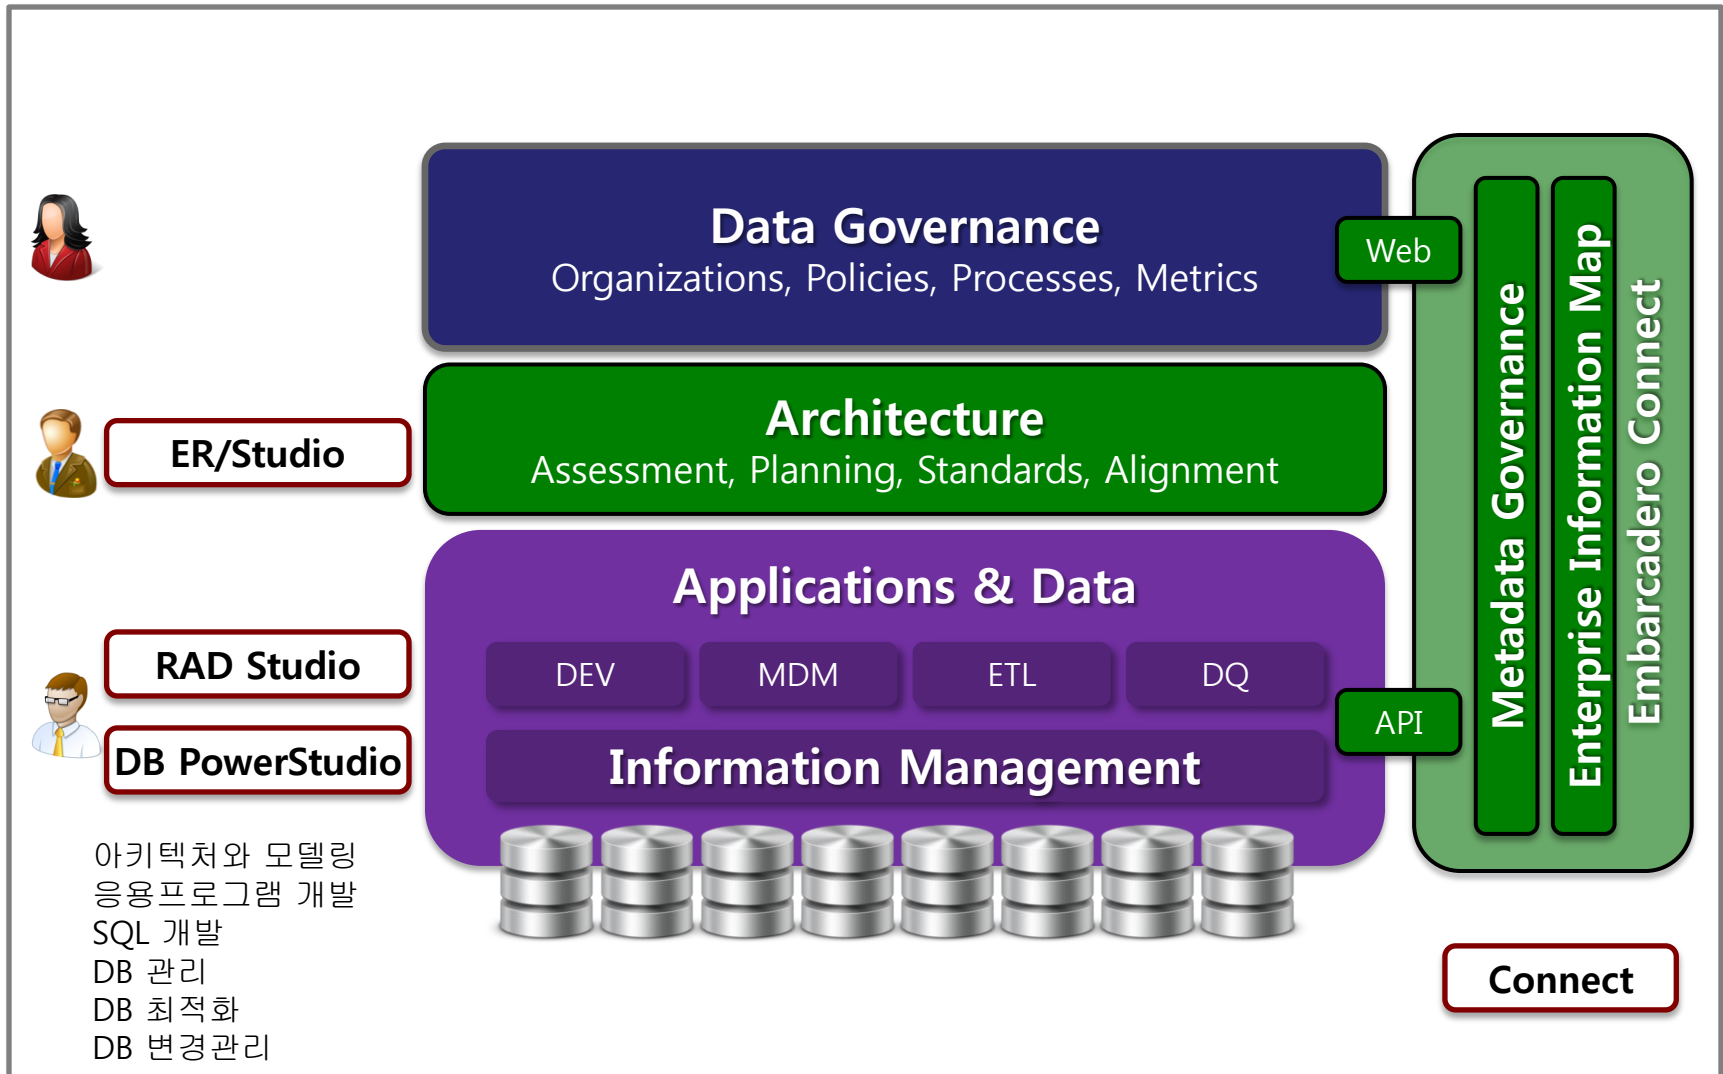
Data Governance
Organizations, Policies, Processes, Metrics

ER/Studio

Architecture
Assessment, Planning, Standards, Alignment

Applications & Data

DEV MDM ETL DQ

Information Management

RAD Studio

DB PowerStudio

아키텍처와 모델링
응용프로그램 개발
SQL 개발
DB 관리
DB 최적화
DB 변경관리

Web

API

Metadata Governance

Enterprise Information Map

Embarcadero Connect

Connect